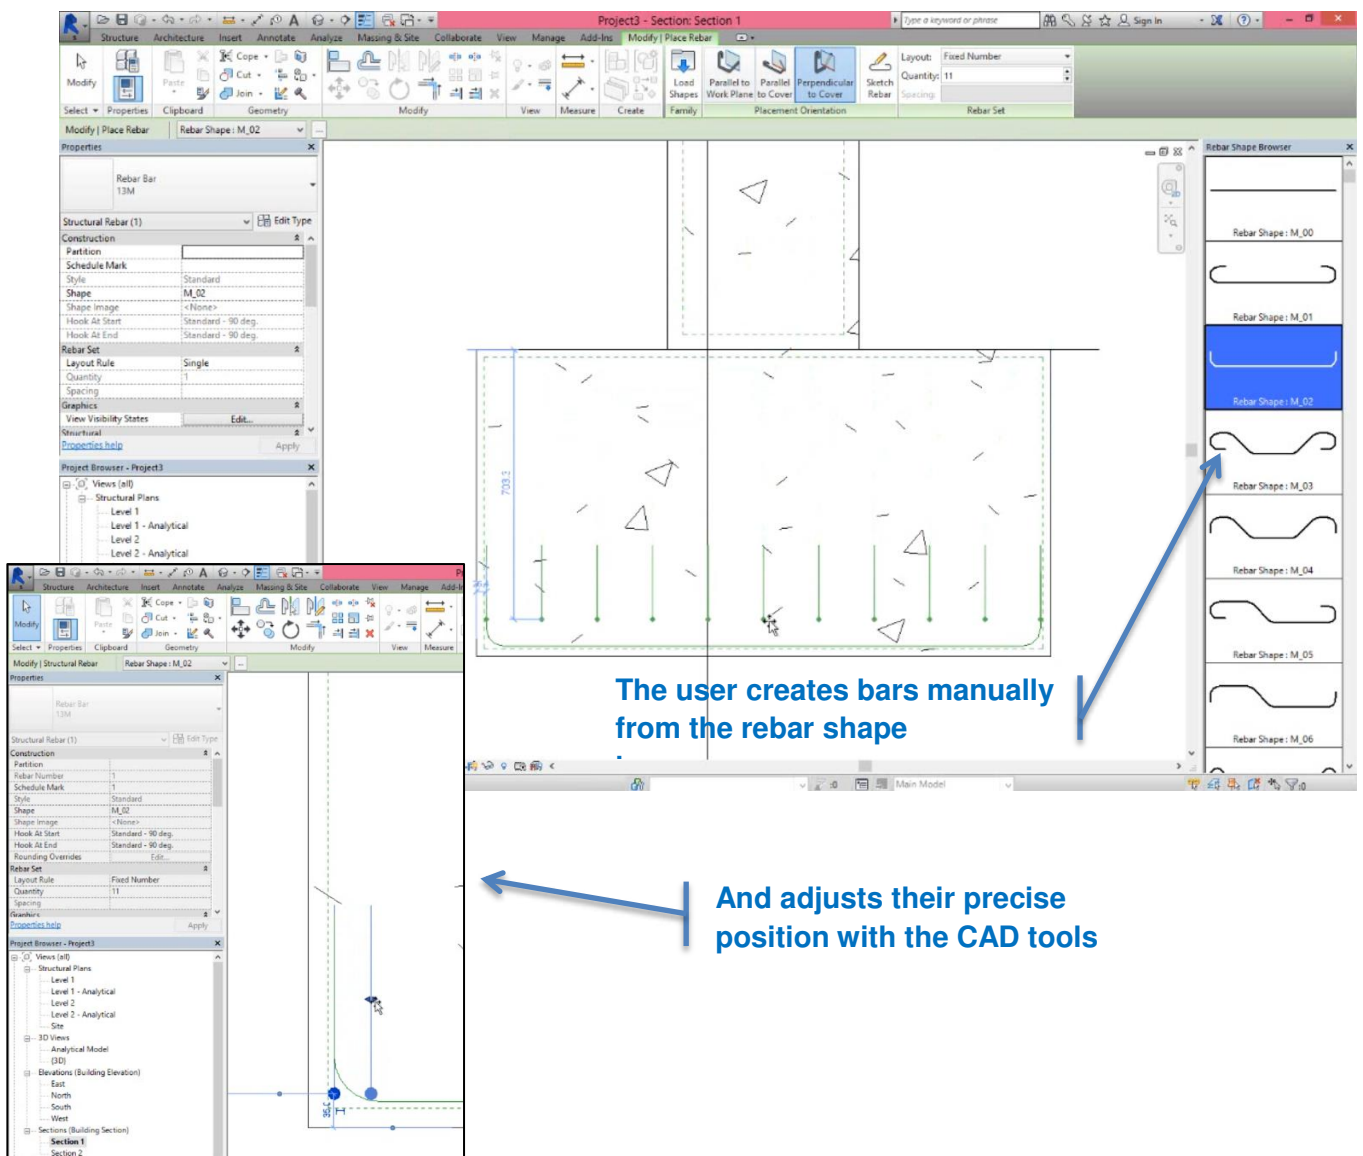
Project3 - Section: Section 1

Type a keyword or phrase

Sign In

Structure Architecture Insert Annotate Analyze Massing & Site Collaborate View Manage Add-Ins Modify | Place Rebar

Modify

Paste

Cope

Cut

Join

Load Shapes

Parallel to Work Plane

Parallel to Cover

Perpendicular to Cover

Sketch Rebar

Layout: Fixed Number

Quantity: 11

Spacing:

Select Properties Clipboard Geometry Modify View Measure Create Family Placement Orientation Rebar Set

Modify | Place Rebar

Rebar Shape : M_02

Properties

Rebar Bar 13M

Structural Rebar (1)

Edit Type

| Construction | |
|---|---|
| Partition | |
| Schedule Mark | |
| Style | Standard |
| Shape | M_02 |
| Shape Image | <None> |
| Hook At Start | Standard - 90 deg. |
| Hook At End | Standard - 90 deg. |
| Rebar Set | |
| Layout Rule | Single |
| Quantity | 1 |
| Spacing | |
| Graphics | |
| View Visibility States | Edit... |
| Structural | |

Properties help

Apply

Project Browser - Project3

Views (all)

Structural Plans

Level 1

Level 1 - Analytical

Level 2

Level 2 - Analytical

703.3

Rebar Shape Browser

Rebar Shape : M_00

Rebar Shape : M_01

Rebar Shape : M_02

Rebar Shape : M_03

Rebar Shape : M_04

Rebar Shape : M_05

Rebar Shape : M_06

Main Model

The user creates bars manually from the rebar shape

Structure Architecture Insert Annotate Analyze Massing & Site Collaborate View Manage Add-I

Modify

Paste

Cope

Cut

Join

Select Properties Clipboard Geometry Modify View Measure

Modify | Structural Rebar

Rebar Shape : M_02

Properties

Rebar Bar 13M

Structural Rebar (1)

Edit Type

| Construction | |
|---|---|
| Partition | |
| Rebar Number | 1 |
| Schedule Mark | 1 |
| Style | Standard |
| Shape | M_02 |
| Shape Image | <None> |
| Hook At Start | Standard - 90 deg. |
| Hook At End | Standard - 90 deg. |
| Rounding Overrides | Edit... |
| Rebar Set | |
| Layout Rule | Fixed Number |
| Quantity | 11 |
| Spacing | |
| Graphics | |

Properties help

Apply

Project Browser - Project3

Views (all)

Structural Plans

Level 1

Level 1 - Analytical

Level 2

Level 2 - Analytical

Site

3D Views

Analytical Model

{3D}

Elevations (Building Elevation)

East

North

South

West

Sections (Building Section)

Section 1

Section 2

And adjusts their precise position with the CAD tools